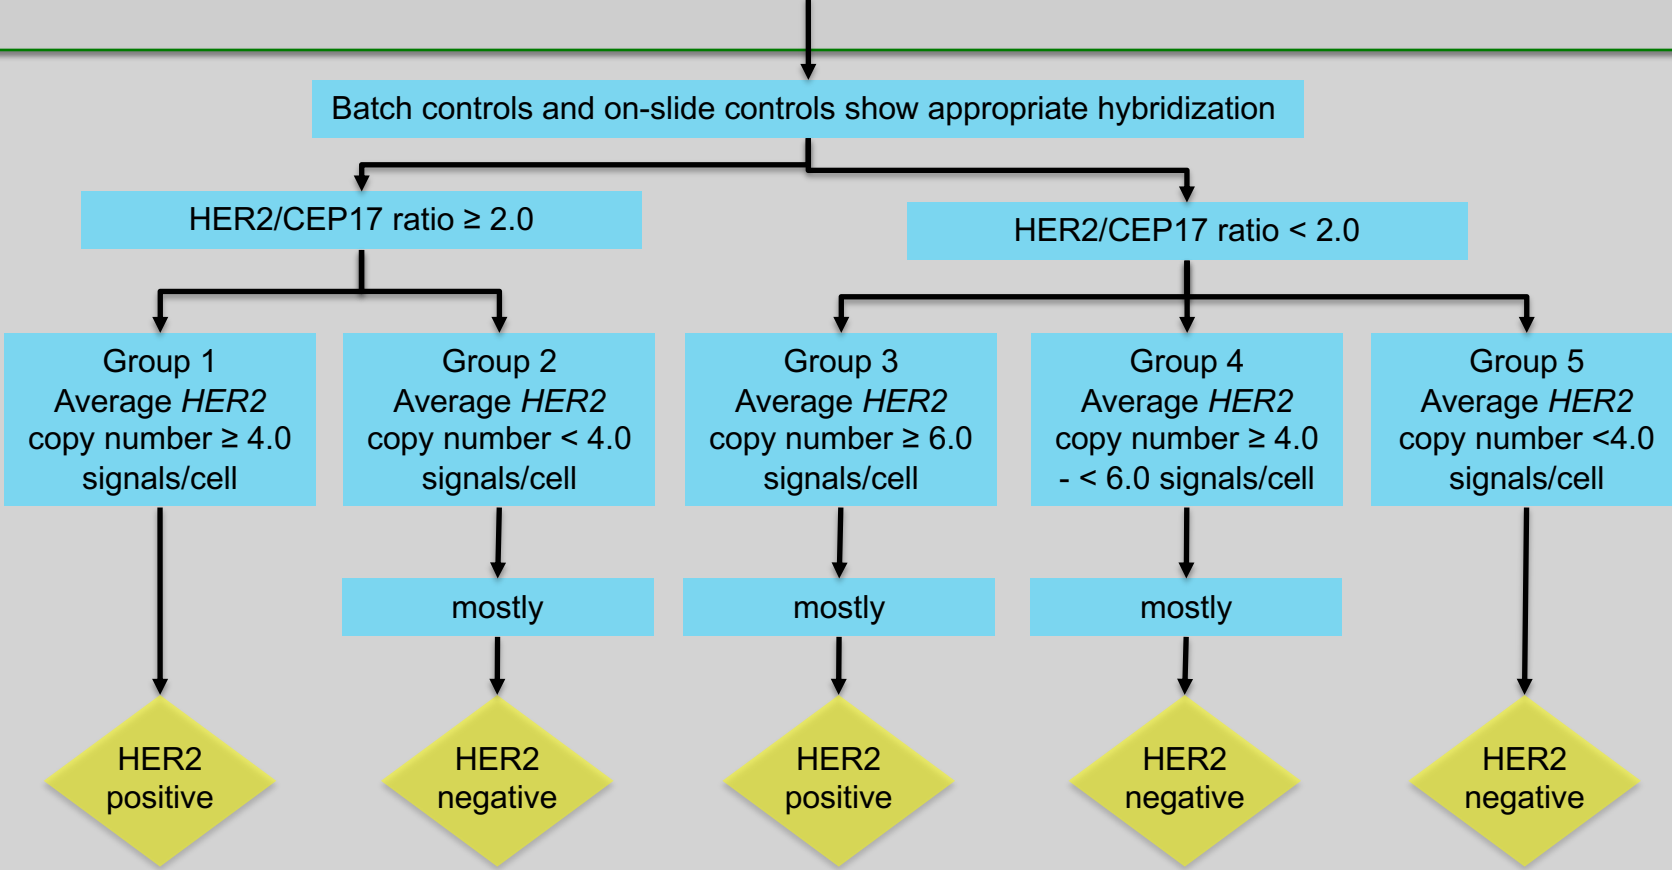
Batch controls and on-slide controls show appropriate hybridization

HER2/CEP17 ratio ≥ 2.0

HER2/CEP17 ratio < 2.0

Group 1
Average *HER2* copy number ≥ 4.0 signals/cell

Group 2
Average *HER2* copy number < 4.0 signals/cell

Group 3
Average *HER2* copy number ≥ 6.0 signals/cell

Group 4
Average *HER2* copy number ≥ 4.0 - < 6.0 signals/cell

Group 5
Average *HER2* copy number <4.0 signals/cell

mostly

mostly

mostly

HER2 positive

HER2 negative

HER2 positive

HER2 negative

HER2 negative